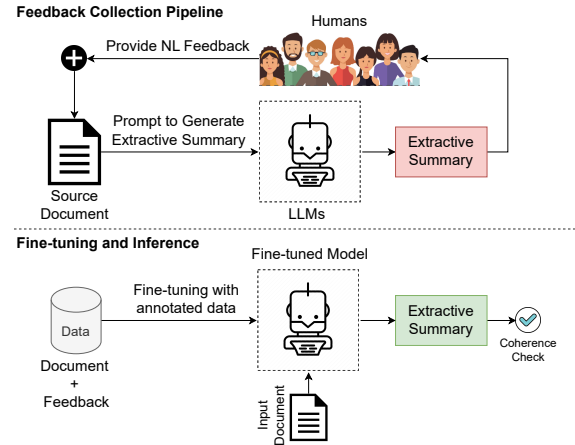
Feedback Collection Pipeline

Humans

Provide NL Feedback

Prompt to Generate Extractive Summary

Extractive Summary

Source Document

LLMs

Fine-tuning and Inference

Fine-tuned Model

Fine-tuning with annotated data

Data

Extractive Summary

Coherence Check

Document + Feedback

Input Document